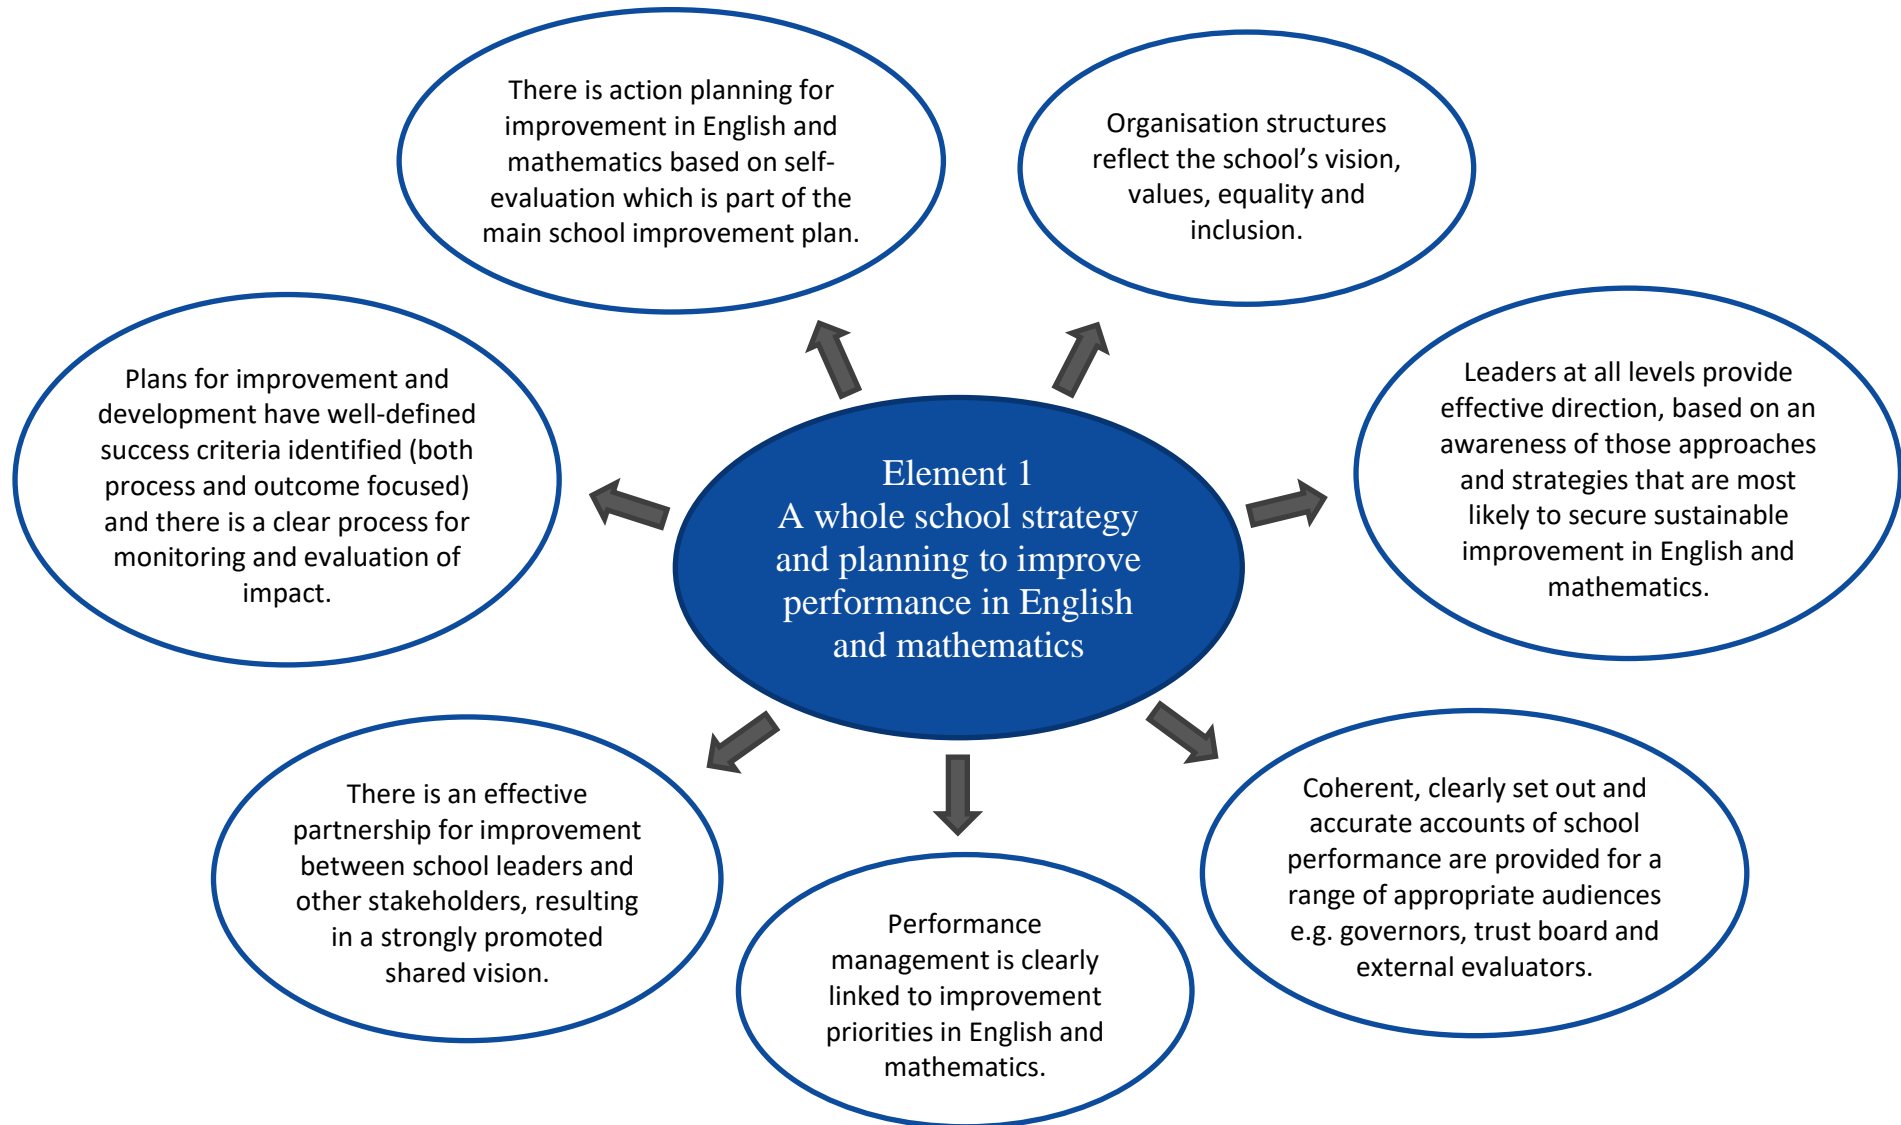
Element 1
A whole school strategy and planning to improve performance in English and mathematics

There is action planning for improvement in English and mathematics based on self-evaluation which is part of the main school improvement plan.

Organisation structures reflect the school's vision, values, equality and inclusion.

Plans for improvement and development have well-defined success criteria identified (both process and outcome focused) and there is a clear process for monitoring and evaluation of impact.

Leaders at all levels provide effective direction, based on an awareness of those approaches and strategies that are most likely to secure sustainable improvement in English and mathematics.

There is an effective partnership for improvement between school leaders and other stakeholders, resulting in a strongly promoted shared vision.

Performance management is clearly linked to improvement priorities in English and mathematics.

Coherent, clearly set out and accurate accounts of school performance are provided for a range of appropriate audiences e.g. governors, trust board and external evaluators.